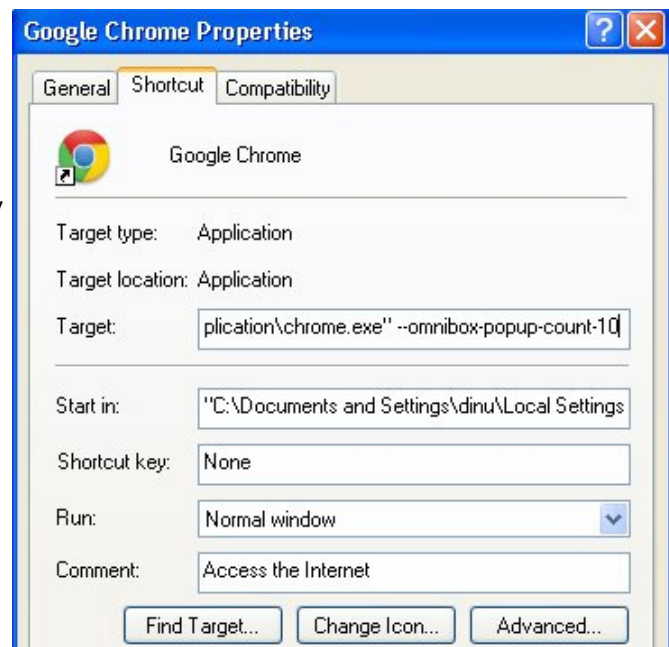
Google Chrome Properties

General Shortcut Compatibility

Google Chrome

Target type: Application

Target location: Application

Target: plication\chrome.exe" --omnibox-popup-count-10

Start in: "C:\Documents and Settings\dinu\Local Settings

Shortcut key: None

Run: Normal window

Comment: Access the Internet

Find Target... Change Icon... Advanced...